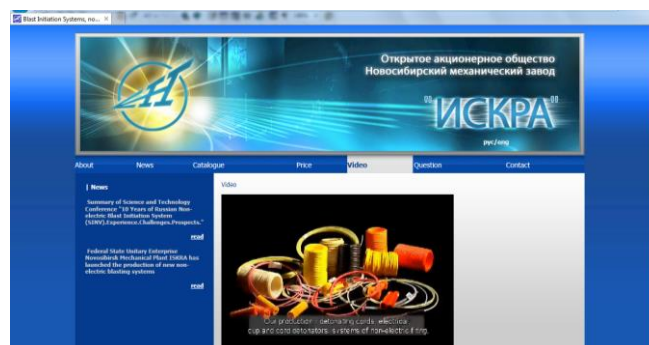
Blast Initiation Systems, no...

Открытое акционерное общество
Новосибирский механический завод

"ИСКРА"

рус/eng

About
News
Catalogue
Price
Video
Question
Contact

| News

Summary of Science and Technology Conference "10 Years of Russian Non-electric Blast Initiation System (SINV).Experience.Challenges.Prospects."

read

Federal State Unitary Enterprise Novosibirsk Mechanical Plant ISKRA has launched the production of new non-electric blasting systems

read

Video

Our production - detonating cords, electrical cup and cord detonators, systems of non-electric firing.